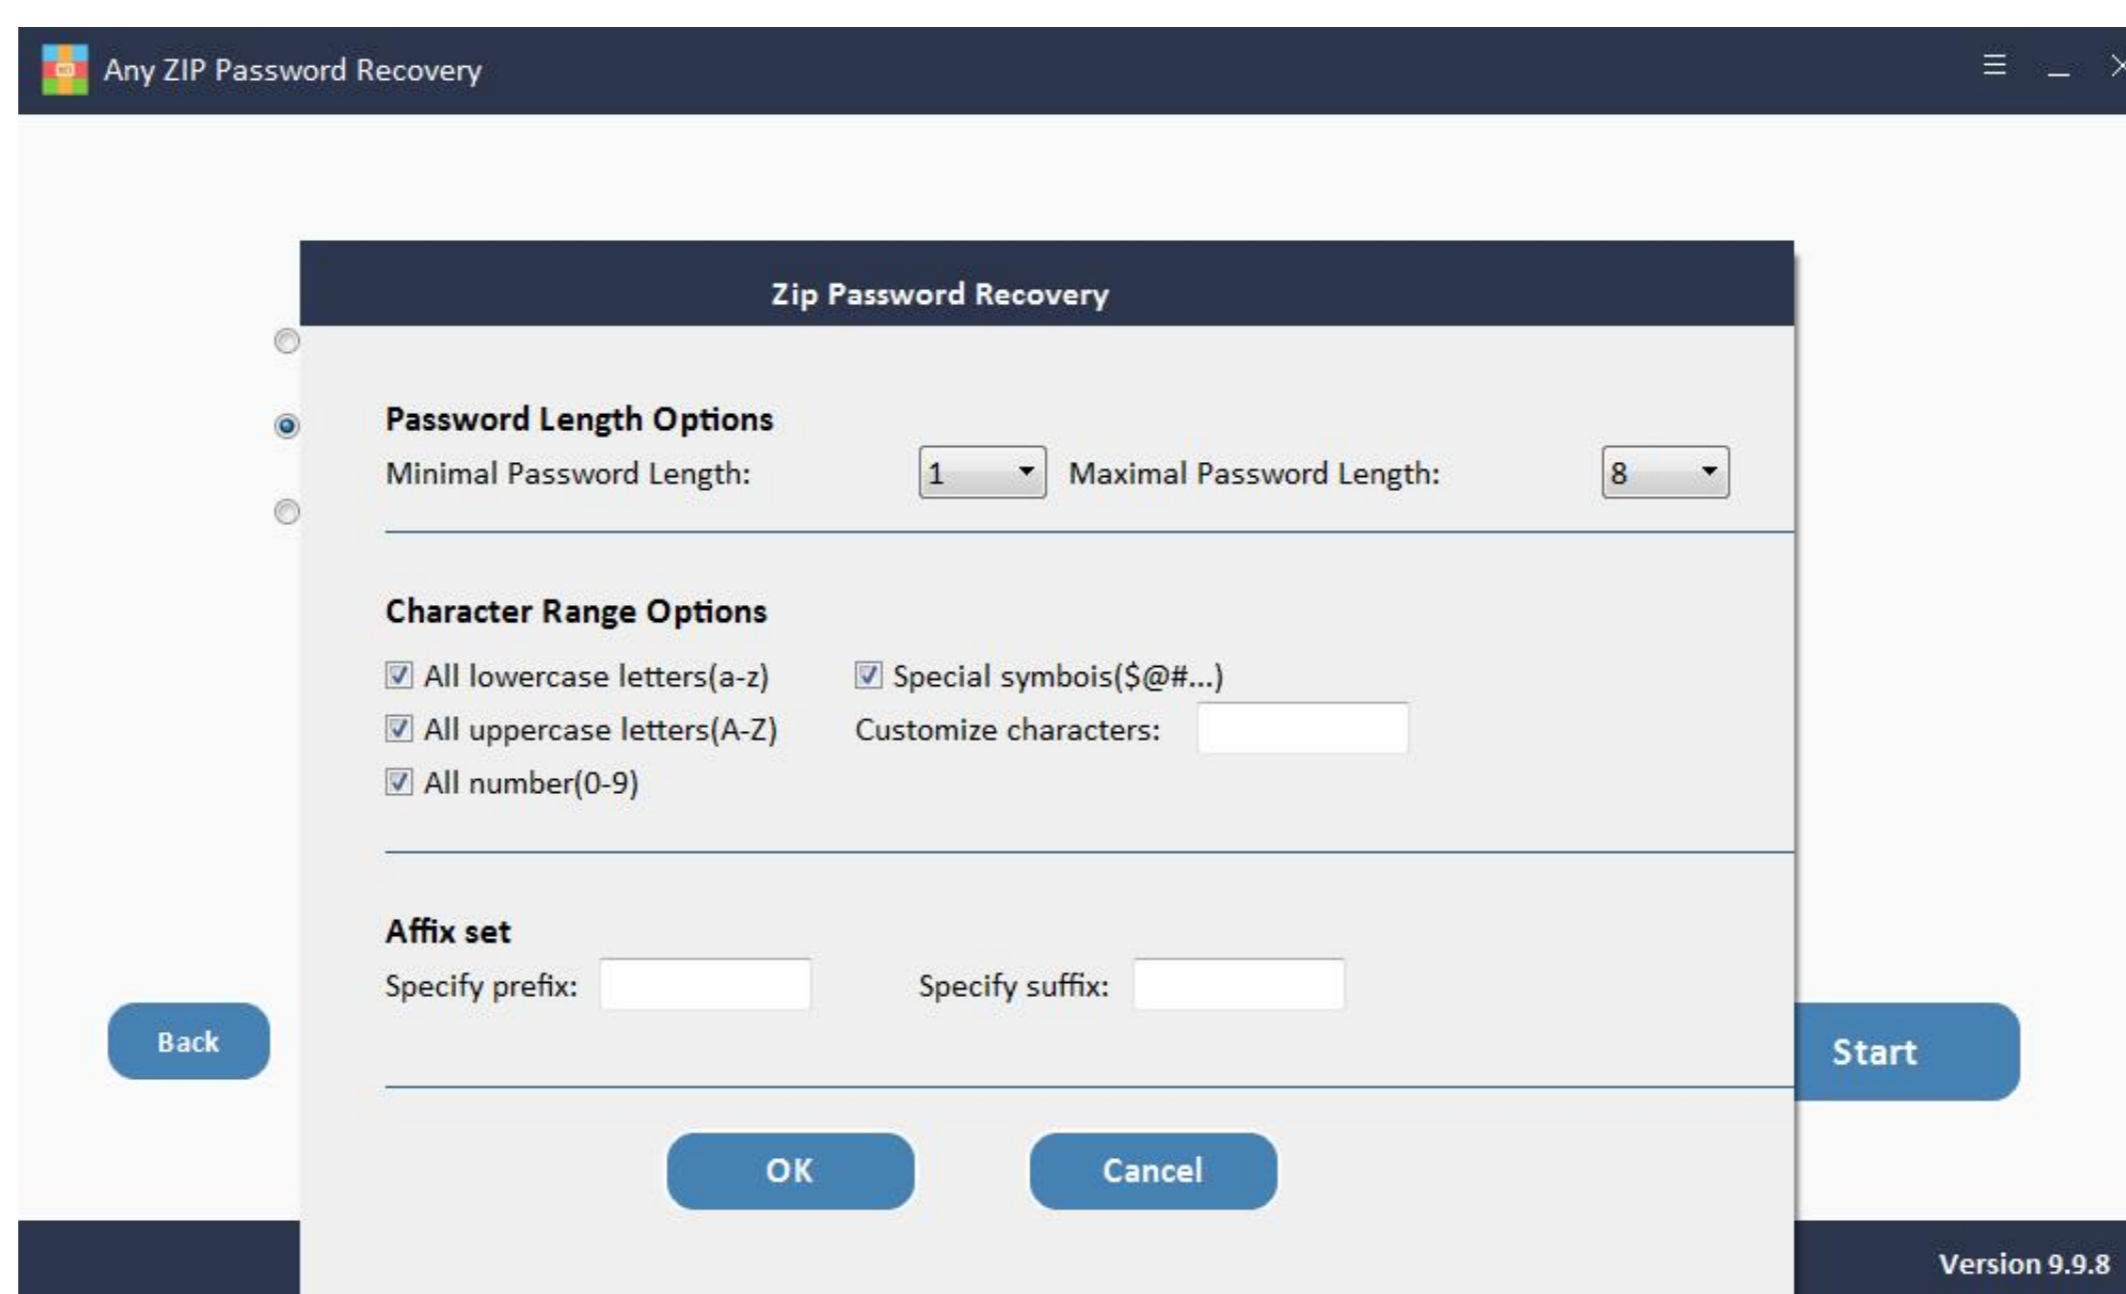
Any ZIP Password Recovery

Zip Password Recovery

Password Length Options

Minimal Password Length: 1 Maximal Password Length: 8

Character Range Options

All lowercase letters(a-z)

Special symbois($@#...)

All uppercase letters(A-Z)

Customize characters:

All number(0-9)

Affix set

Specify prefix: Specify suffix:

Back

Start

OK

Cancel

Version 9.9.8